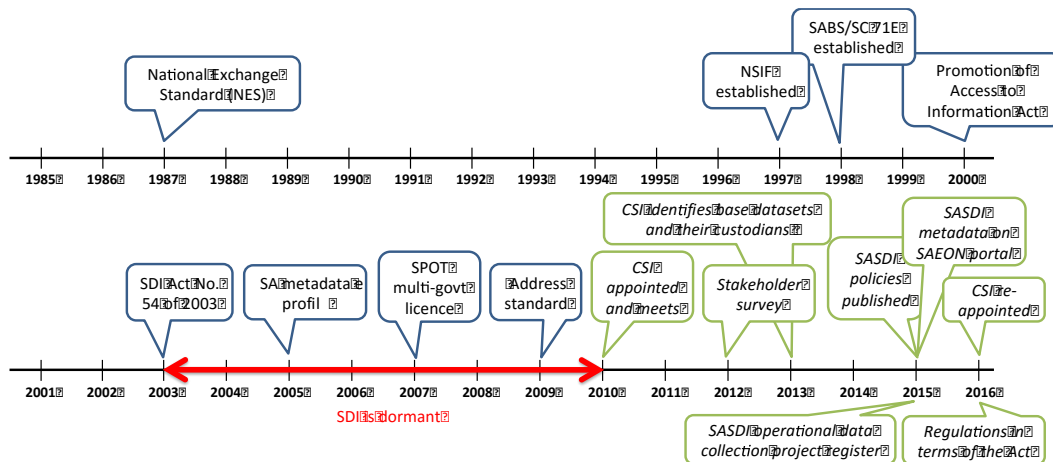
National Exchange Standard (NES)

NSIF established

SABS/SC 71E established

Promotion of Access to Information Act

1985 1986 1987 1988 1989 1990 1991 1992 1993 1994 1995 1996 1997 1998 1999 2000

CSI identifies base datasets and their custodians

SASDI metadata on SAEON portal

SDI Act No. 54 of 2003

SA metadata profile

SPOT multi-govt licence

Address standard

CSI appointed and meets

Stakeholder survey

SASDI policies published

CSI re-appointed

2001 2002 2003 2004 2005 2006 2007 2008 2009 2010 2011 2012 2013 2014 2015 2016

SDI is dormant

SASDI operational data collection project register

Regulations in terms of the Act